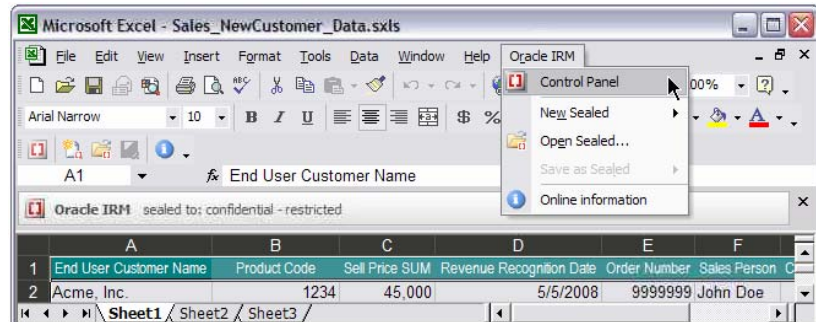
Microsoft Excel - Sales_NewCustomer_Data.sxls

File Edit View Insert Format Tools Data Window Help Oracle IRM

Control Panel
New Sealed
Open Sealed...
Save as Sealed
Online information

00%

Arial Narrow 10 B I U $ %

A1 $f_x$ End User Customer Name

Oracle IRM sealed to: confidential - restricted

| | A | B | C | D | E | F |
|---|---|---|---|---|---|---|
| 1 | End User Customer Name | Product Code | Sell Price SUM | Revenue Recognition Date | Order Number | Sales Person |
| 2 | Acme, Inc. | 1234 | 45,000 | 5/5/2008 | 9999999 | John Doe |

Sheet1 Sheet2 Sheet3